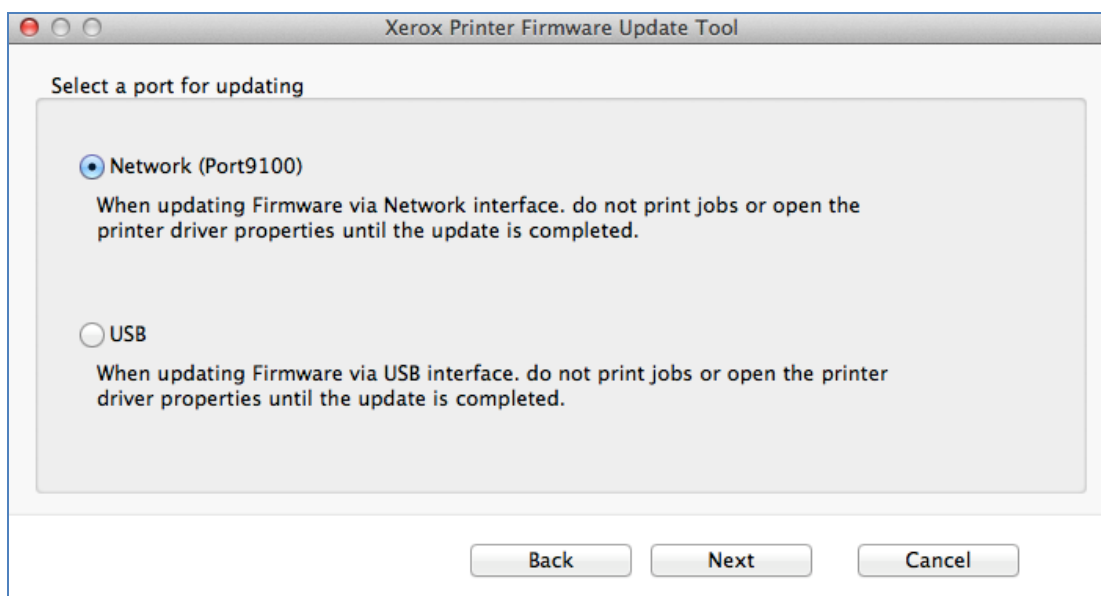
Xerox Printer Firmware Update Tool

Select a port for updating

Network (Port9100)

When updating Firmware via Network interface. do not print jobs or open the printer driver properties until the update is completed.

USB

When updating Firmware via USB interface. do not print jobs or open the printer driver properties until the update is completed.

Back

Next

Cancel